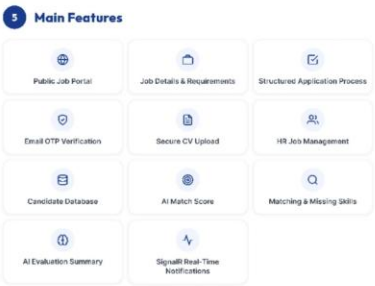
5 Main Features

Public Job Portal

Job Details & Requirements

Structured Application Process

Email OTP Verification

Secure CV Upload

HR Job Management

Candidate Database

AI Match Score

Matching & Missing Skills

AI Evaluation Summary

SignalR Real-Time Notifications